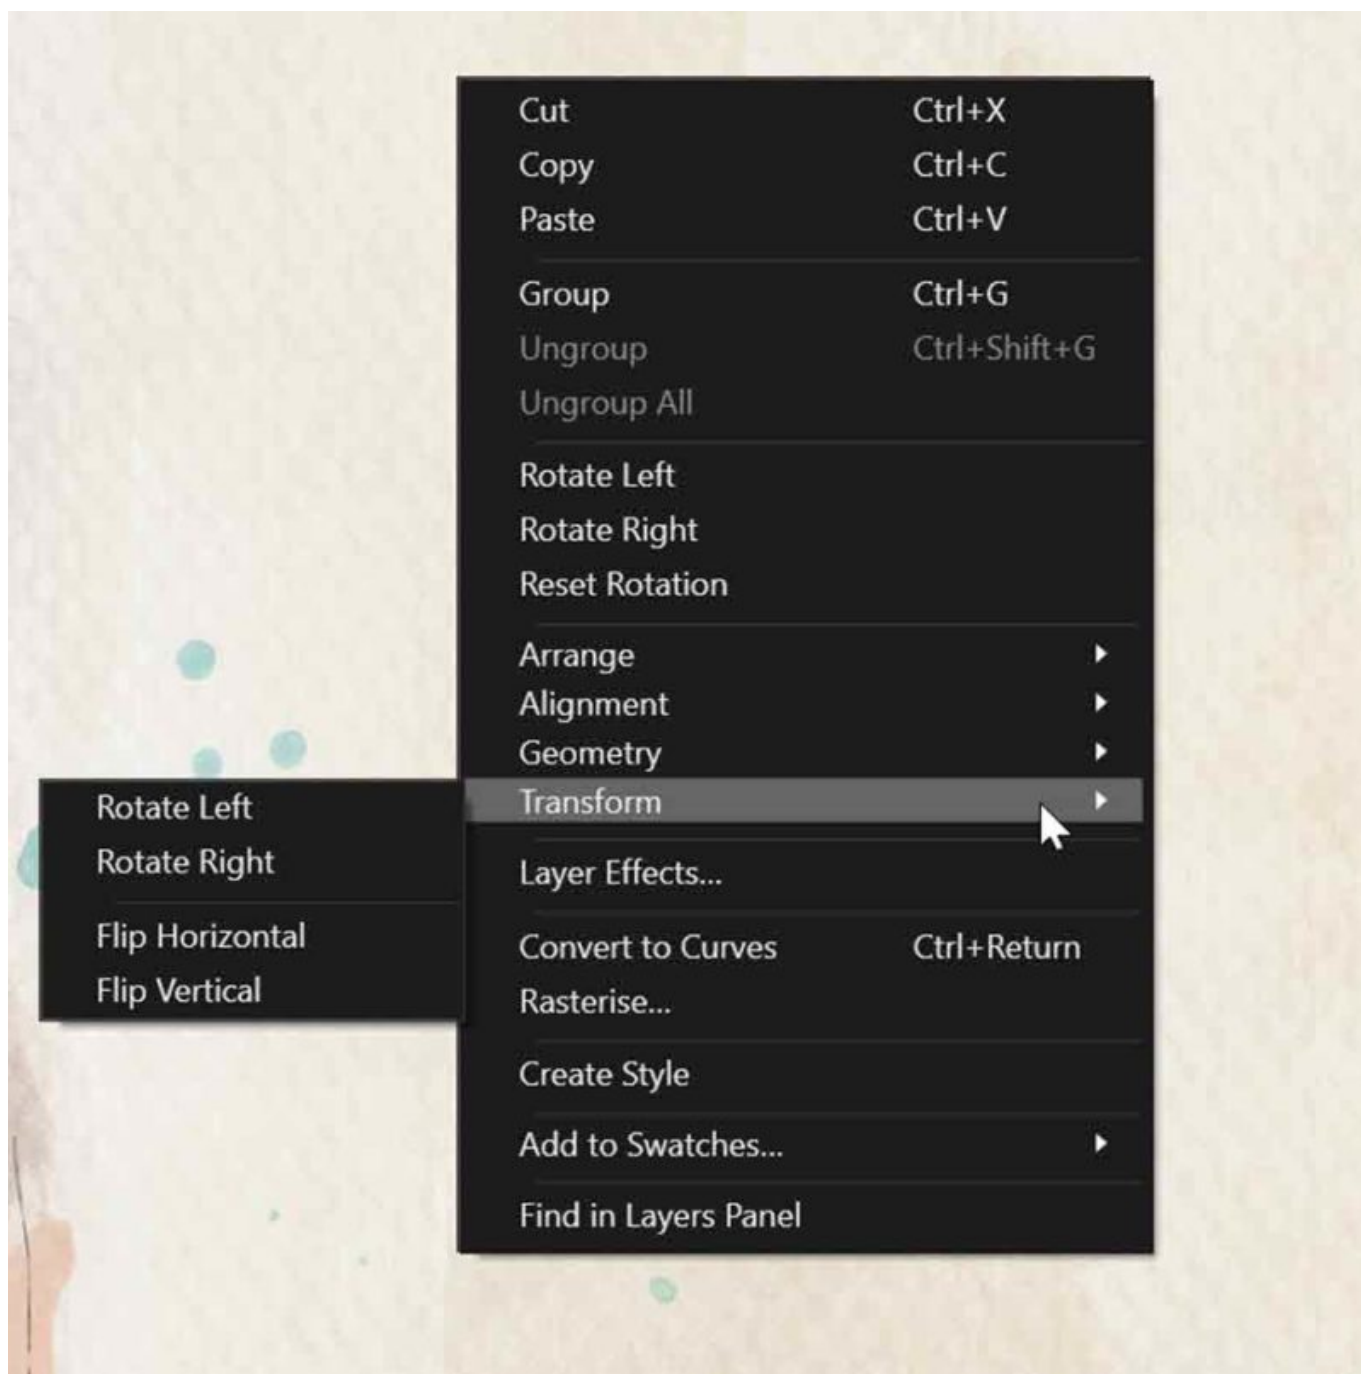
Cut Ctrl+X
Copy Ctrl+C
Paste Ctrl+V

Group Ctrl+G
Ungroup Ctrl+Shift+G
Ungroup All

Rotate Left
Rotate Right
Reset Rotation

Arrange
Alignment
Geometry
Transform

Layer Effects...

Convert to Curves Ctrl+Return
Rasterise...

Create Style

Add to Swatches...

Find in Layers Panel

Rotate Left
Rotate Right

Flip Horizontal
Flip Vertical